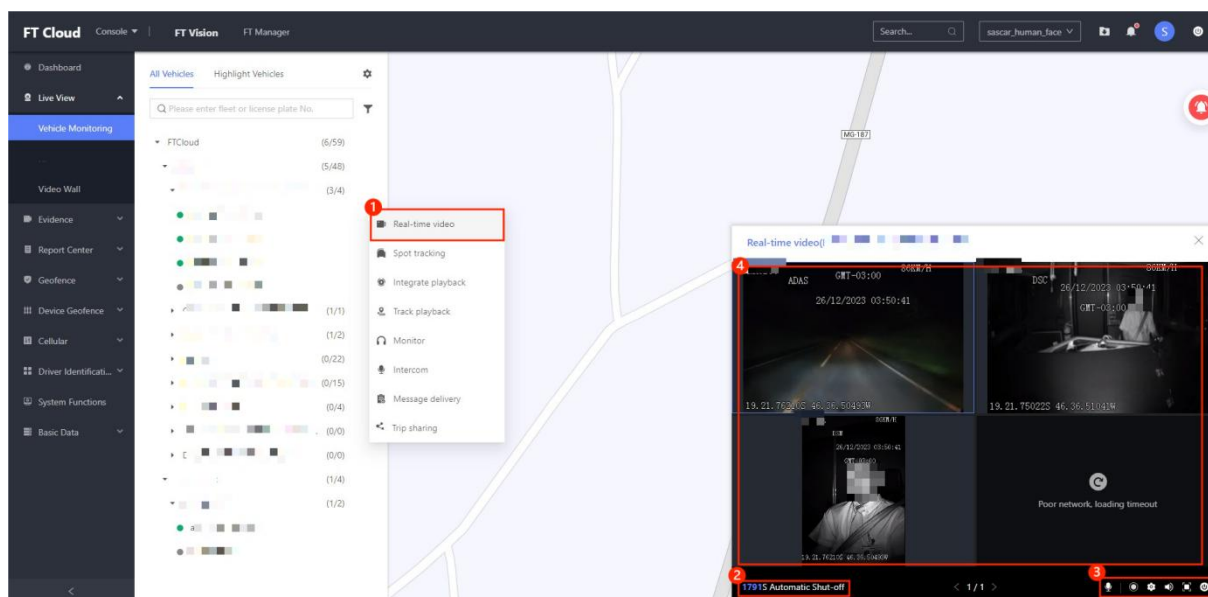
FT Cloud Console ▾ | FT Vision FT Manager

Search...

sascar_human_face

S

Dashboard

Live View

Vehicle Monitoring

Video Wall

Evidence

Report Center

Geofence

Device Geofence

Cellular

Driver Identificati...

System Functions

Basic Data

All Vehicles Highlight Vehicles

Please enter fleet or license plate No.

FTCloud (6/59)

(5/48)

(3/4)

(1/1)

(1/2)

(0/22)

(0/15)

(0/4)

(0/0)

(0/0)

(1/4)

(1/2)

1

Real-time video

Spot tracking

Integrate playback

Track playback

Monitor

Intercom

Message delivery

Trip sharing

MG-187

Real-time video(

4

ADAS GMT-03:00 SOKM/H

26/12/2023 03:50:41

19.21.7621S 46.36.50493W

DSC 26/12/2023 03:50:41

GMT-03:00

SOKM/H

19.21.75022S 46.36.51041W

SOKM/H

26/12/2023 03:50:41

GMT-03:00

19.21.76210S 46.36.50493W

Poor network, loading timeout

2

1791S Automatic Shut-off

1/1

3